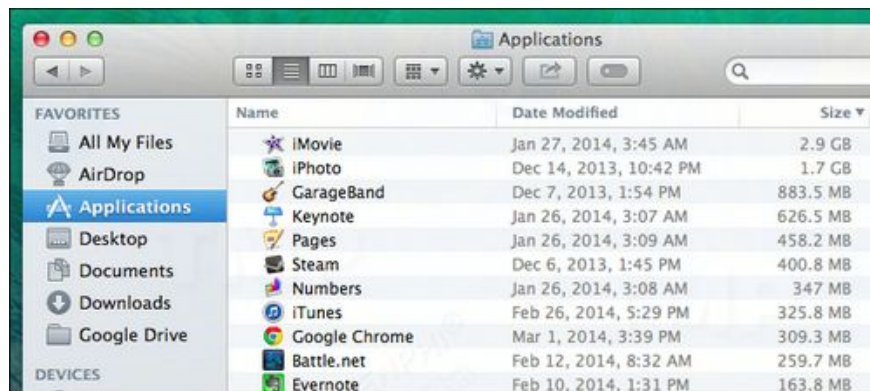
Applications

FAVORITES
All My Files
AirDrop
Applications
Desktop
Documents
Downloads
Google Drive

DEVICES

| Name | Date Modified | Size ▾ |
|---|---|---|
| iMovie | Jan 27, 2014, 3:45 AM | 2.9 GB |
| iPhoto | Dec 14, 2013, 10:42 PM | 1.7 GB |
| GarageBand | Dec 7, 2013, 1:54 PM | 883.5 MB |
| Keynote | Jan 26, 2014, 3:07 AM | 626.5 MB |
| Pages | Jan 26, 2014, 3:09 AM | 458.2 MB |
| Steam | Dec 6, 2013, 1:45 PM | 400.8 MB |
| Numbers | Jan 26, 2014, 3:08 AM | 347 MB |
| iTunes | Feb 26, 2014, 5:29 PM | 325.8 MB |
| Google Chrome | Mar 1, 2014, 3:39 PM | 309.3 MB |
| Battle.net | Feb 12, 2014, 8:32 AM | 259.7 MB |
| Evernote | Feb 10, 2014, 1:31 PM | 163.8 MB |